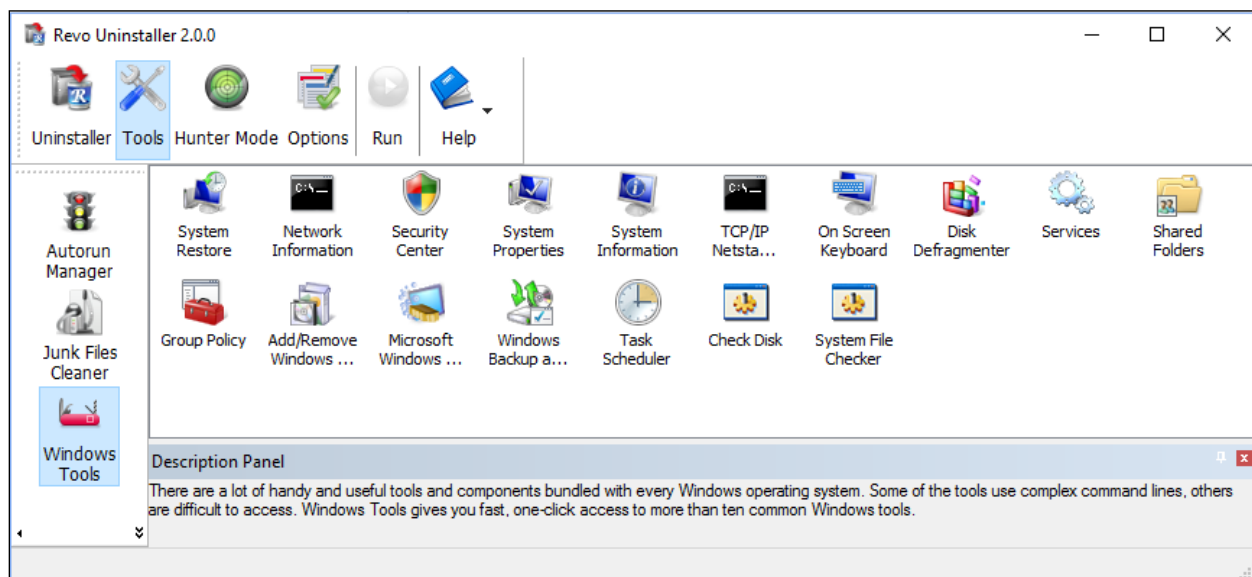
Revo Uninstaller 2.0.0

Uninstaller Tools Hunter Mode Options Run Help

Autorun Manager

Junk Files Cleaner

Windows Tools

System Restore
Network Information
Security Center
System Properties
System Information
TCP/IP Netsta...
On Screen Keyboard
Disk Defragmenter
Services
Shared Folders
Group Policy
Add/Remove Windows ...
Microsoft Windows ...
Windows Backup a...
Task Scheduler
Check Disk
System File Checker

Description Panel

There are a lot of handy and useful tools and components bundled with every Windows operating system. Some of the tools use complex command lines, others are difficult to access. Windows Tools gives you fast, one-click access to more than ten common Windows tools.